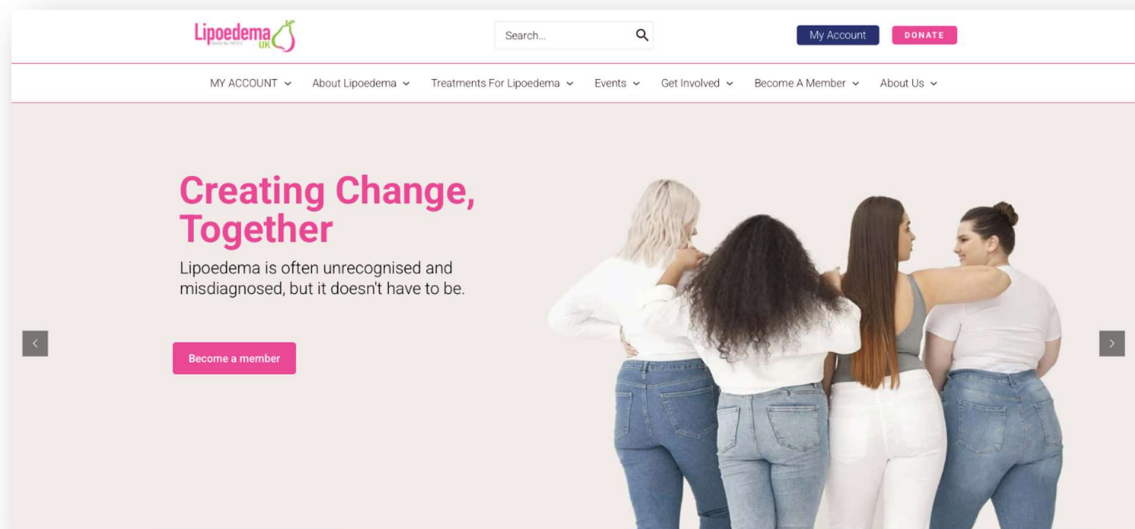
Lipoedema UK

Search...

My Account

DONATE

MY ACCOUNT About Lipoedema Treatments For Lipoedema Events Get Involved Become A Member About Us

Creating Change, Together

Lipoedema is often unrecognised and misdiagnosed, but it doesn't have to be.

Become a member